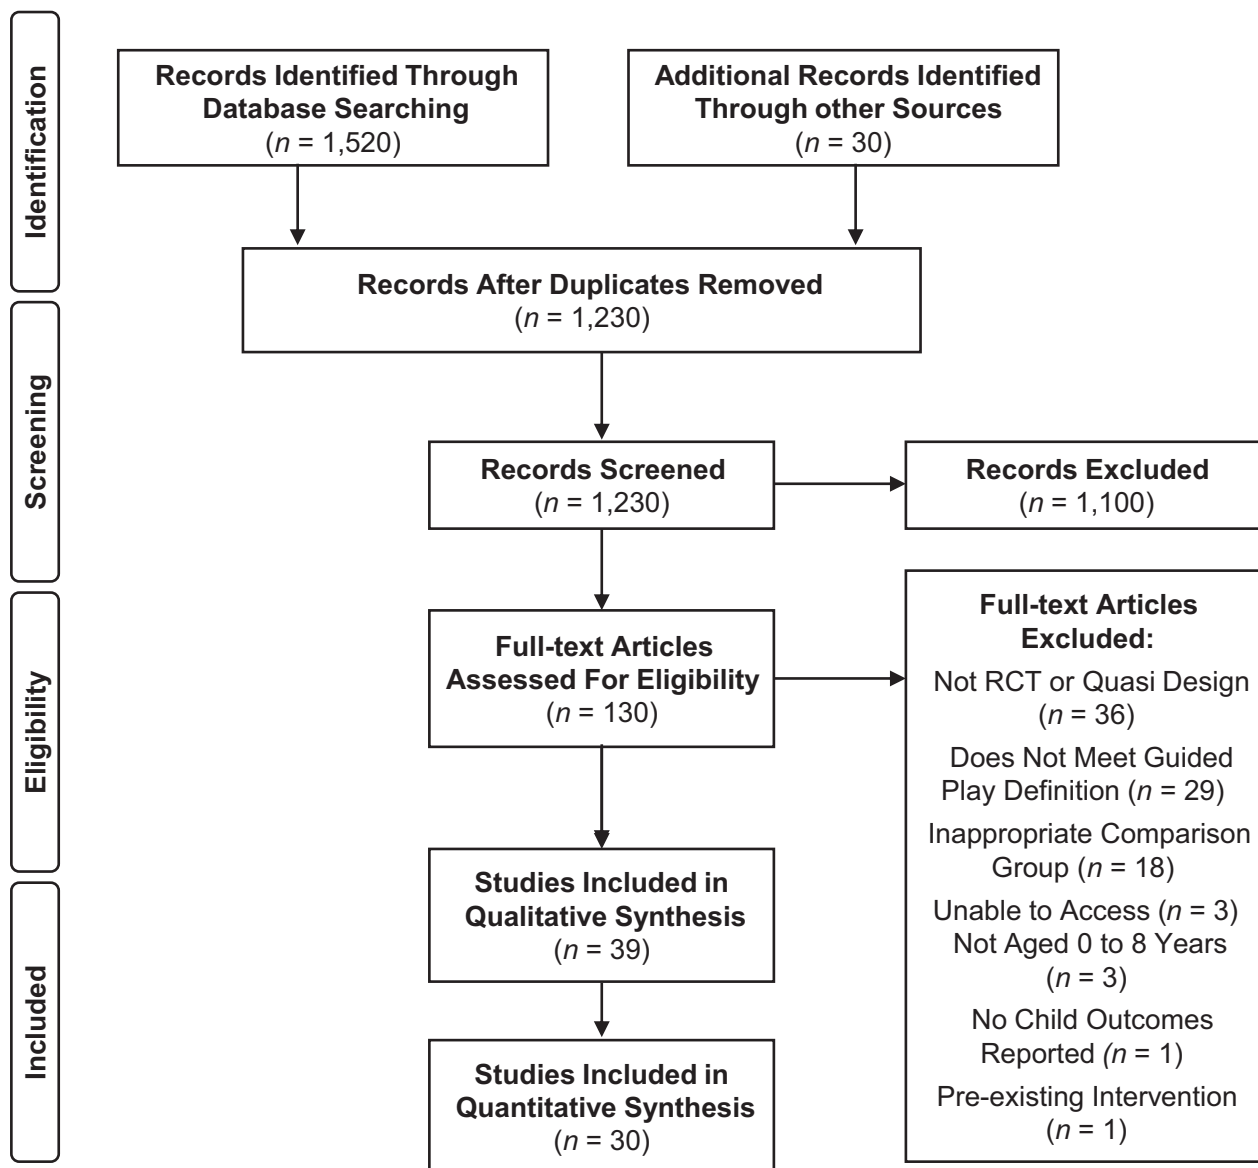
Identification

Records Identified Through Database Searching
($n$ = 1,520)

Additional Records Identified Through other Sources
($n$ = 30)

Records After Duplicates Removed
($n$ = 1,230)

Screening

Records Screened
($n$ = 1,230)

Records Excluded
($n$ = 1,100)

Eligibility

Full-text Articles Assessed For Eligibility
($n$ = 130)

Full-text Articles Excluded:
Not RCT or Quasi Design ($n$ = 36)
Does Not Meet Guided Play Definition ($n$ = 29)
Inappropriate Comparison Group ($n$ = 18)
Unable to Access ($n$ = 3)
Not Aged 0 to 8 Years ($n$ = 3)
No Child Outcomes Reported ($n$ = 1)
Pre-existing Intervention ($n$ = 1)

Included

Studies Included in Qualitative Synthesis
($n$ = 39)

Studies Included in Quantitative Synthesis
($n$ = 30)